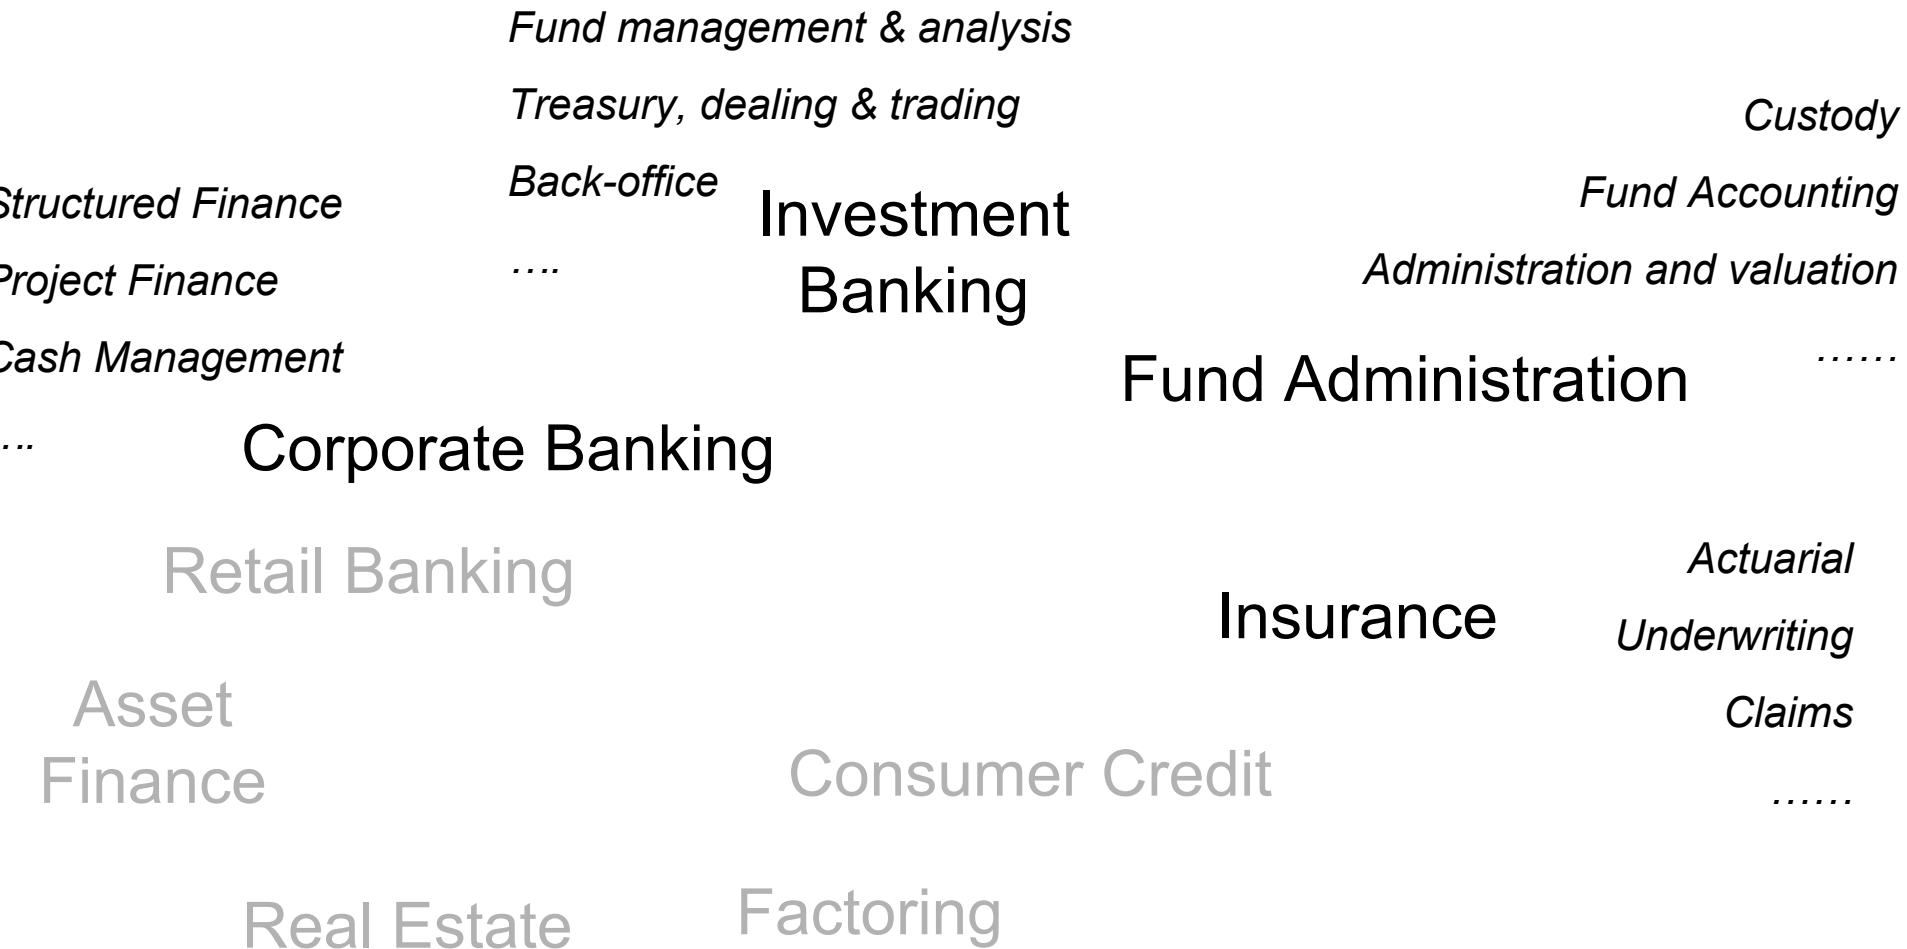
Fund management & analysis

Treasury, dealing & trading

Back-office

….

Investment Banking

Custody

Fund Accounting

Administration and valuation

……

Fund Administration

Structured Finance

Project Finance

Cash Management

…

Corporate Banking

Retail Banking

Actuarial

Underwriting

Claims

……

Insurance

Asset Finance

Consumer Credit

Real Estate

Factoring